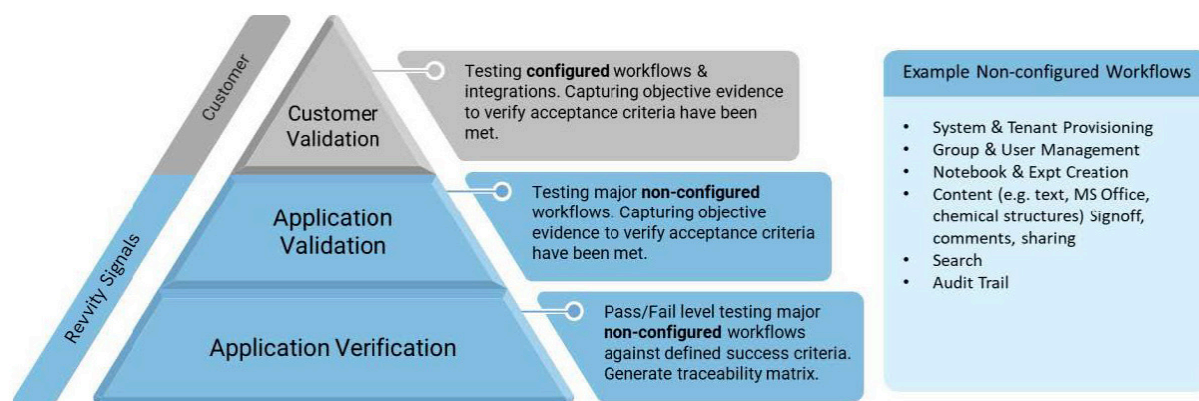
Customer

Revvity Signals

Customer Validation

Application Validation

Application Verification

Testing **configured** workflows & integrations. Capturing objective evidence to verify acceptance criteria have been met.

Testing major **non-configured** workflows. Capturing objective evidence to verify acceptance criteria have been met.

Pass/Fail level testing major **non-configured** workflows against defined success criteria. Generate traceability matrix.

Example Non-configured Workflows

- System & Tenant Provisioning
- Group & User Management
- Notebook & Expt Creation
- Content (e.g. text, MS Office, chemical structures) Signoff, comments, sharing
- Search
- Audit Trail